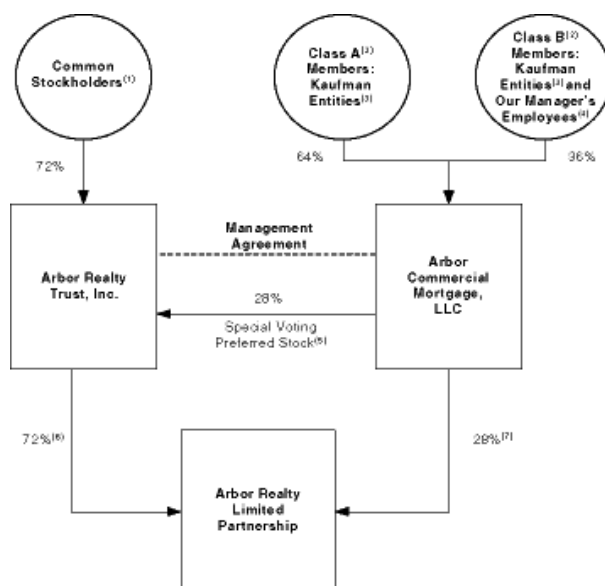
Common Stockholders$^{(1)}$

Class A$^{(2)}$ Members: Kaufman Entities$^{(3)}$

Class B$^{(2)}$ Members: Kaufman Entities$^{(3)}$ and Our Manager's Employees$^{(4)}$

72%

64%

36%

Management Agreement

Arbor Realty Trust, Inc.

Arbor Commercial Mortgage, LLC

28%

Special Voting Preferred Stock$^{(5)}$

72%$^{(6)}$

28%$^{(7)}$

Arbor Realty Limited Partnership